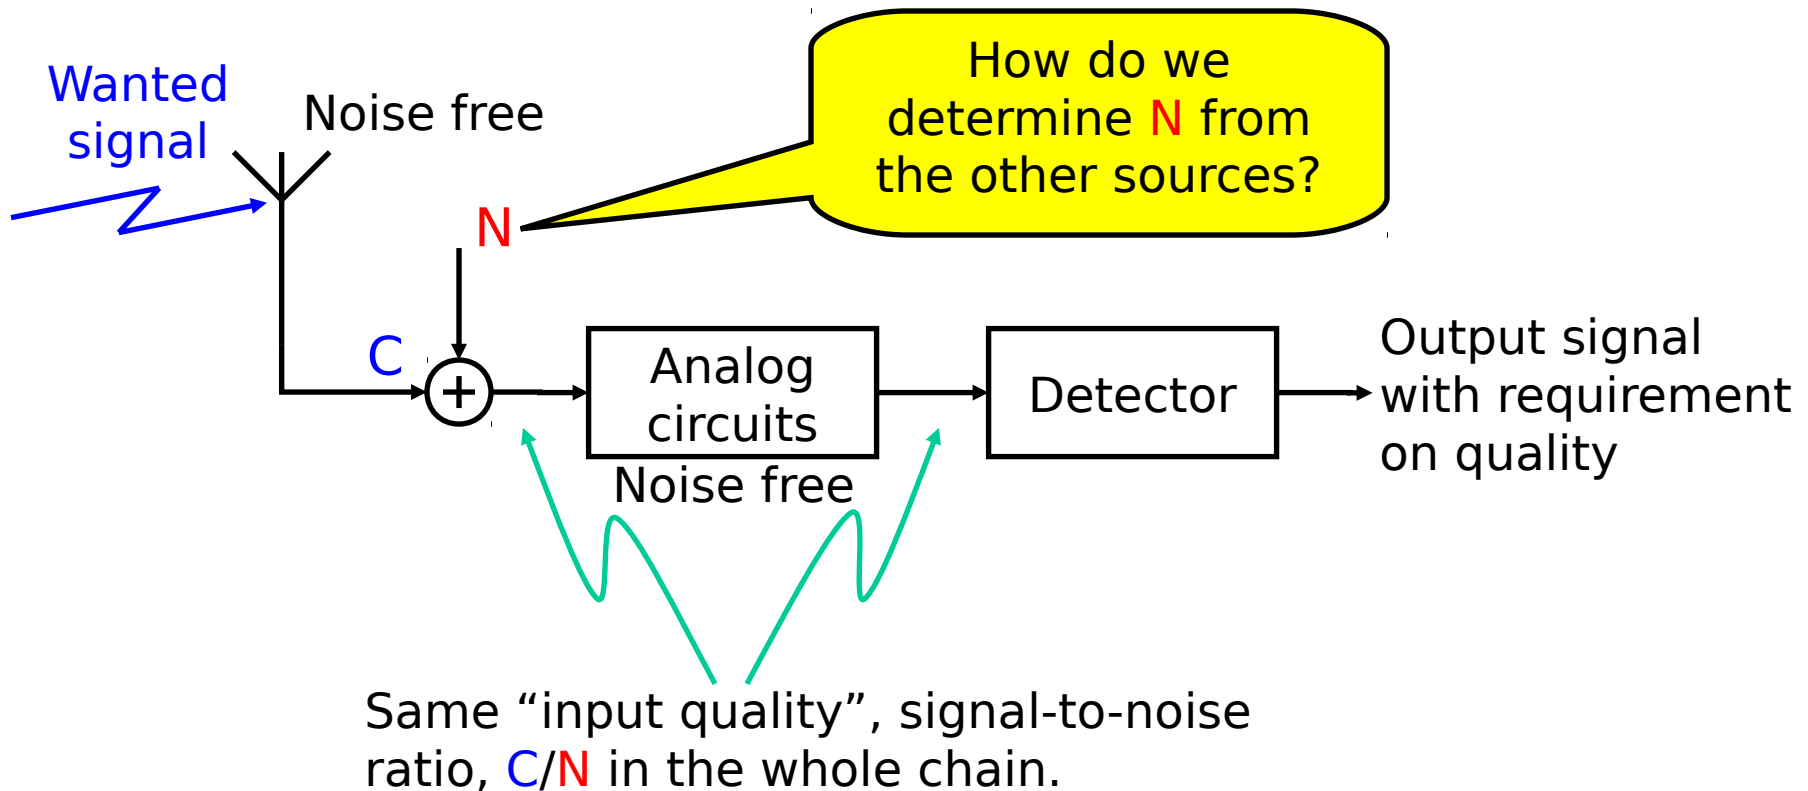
Wanted signal

Noise free

How do we determine N from the other sources?

N

C

+

Analog circuits

Noise free

Detector

Output signal with requirement on quality

Same “input quality”, signal-to-noise ratio, C/N in the whole chain.